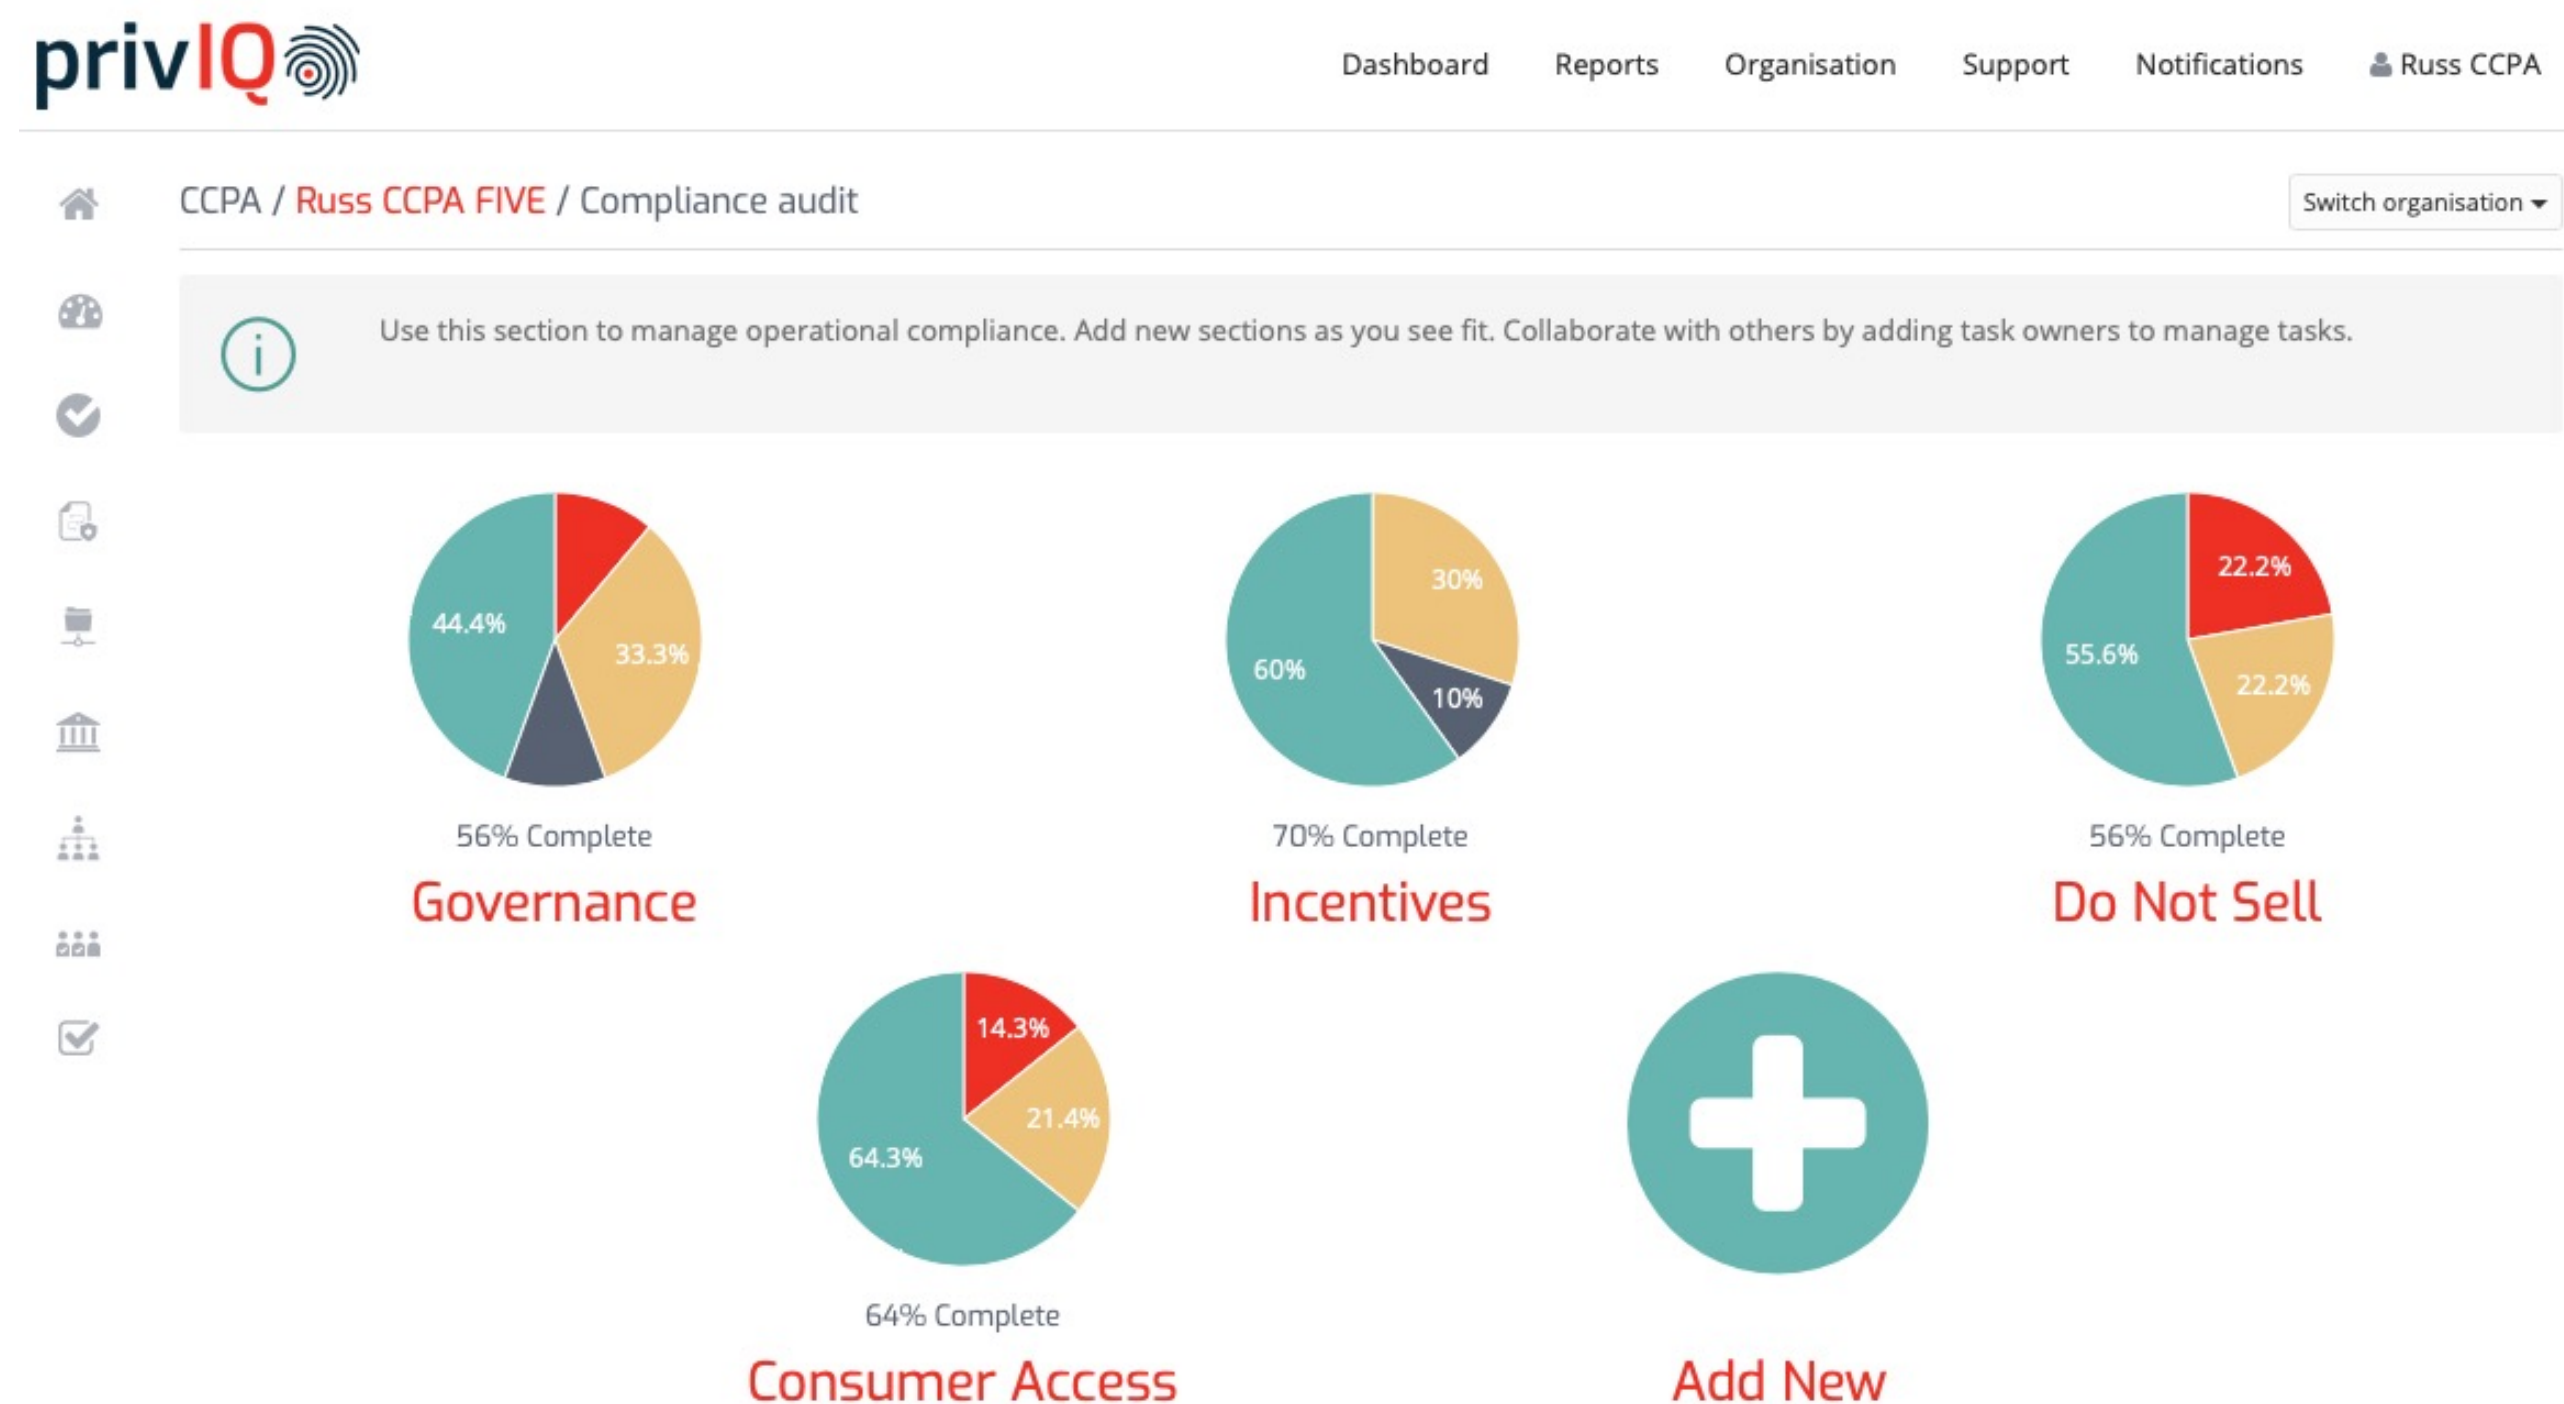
privIQ

Dashboard Reports Organisation Support Notifications Russ CCPA

CCPA / Russ CCPA FIVE / Compliance audit

Switch organisation

Use this section to manage operational compliance. Add new sections as you see fit. Collaborate with others by adding task owners to manage tasks.

44.4%
33.3%

56% Complete

Governance

30%
60%
10%

70% Complete

Incentives

22.2%
55.6%
22.2%

56% Complete

Do Not Sell

14.3%
21.4%
64.3%

64% Complete

Consumer Access

Add New